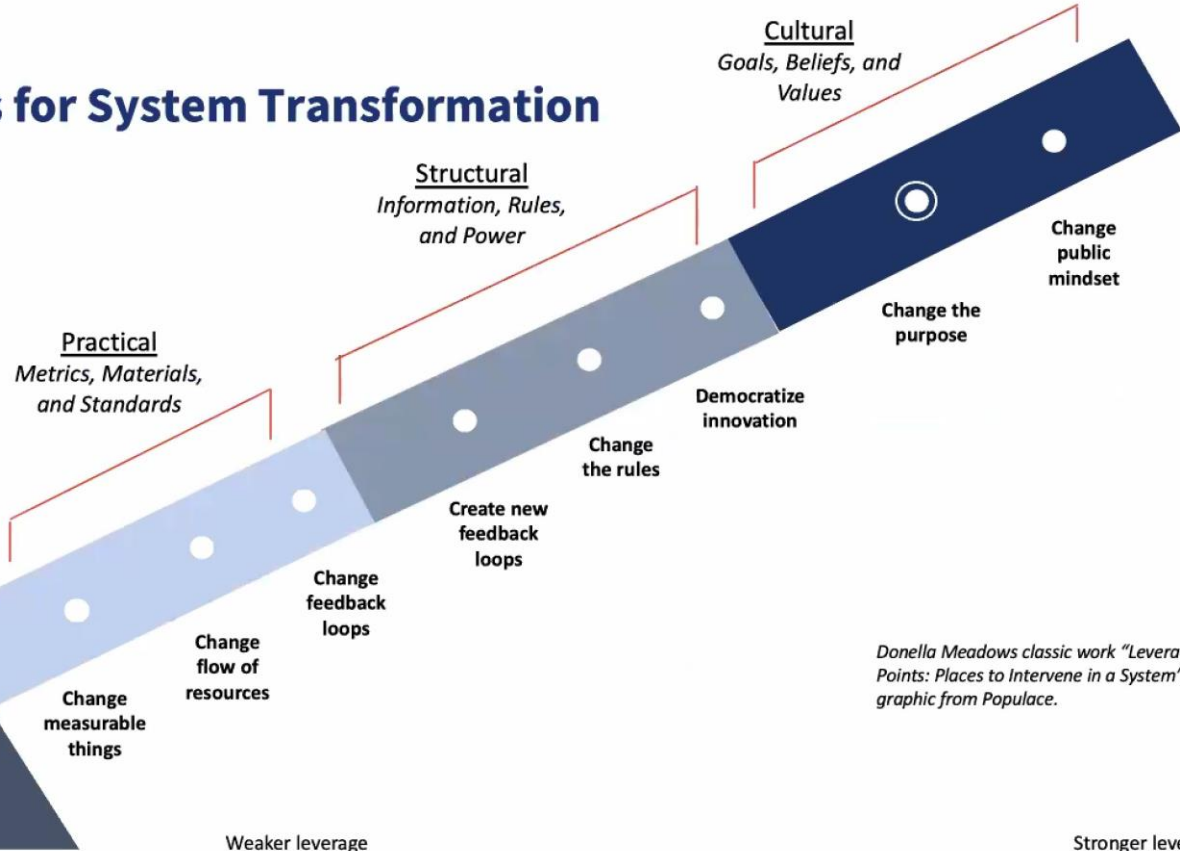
s for System Transformation

Cultural
Goals, Beliefs, and Values

Structural
Information, Rules, and Power

Practical
Metrics, Materials, and Standards

Change public mindset

Change the purpose

Democratize innovation

Change the rules

Create new feedback loops

Change feedback loops

Change flow of resources

Change measurable things

Donella Meadows classic work "Levera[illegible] Points: Places to Intervene in a System" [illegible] graphic from Populace.

Weaker leverage

Stronger leve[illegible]